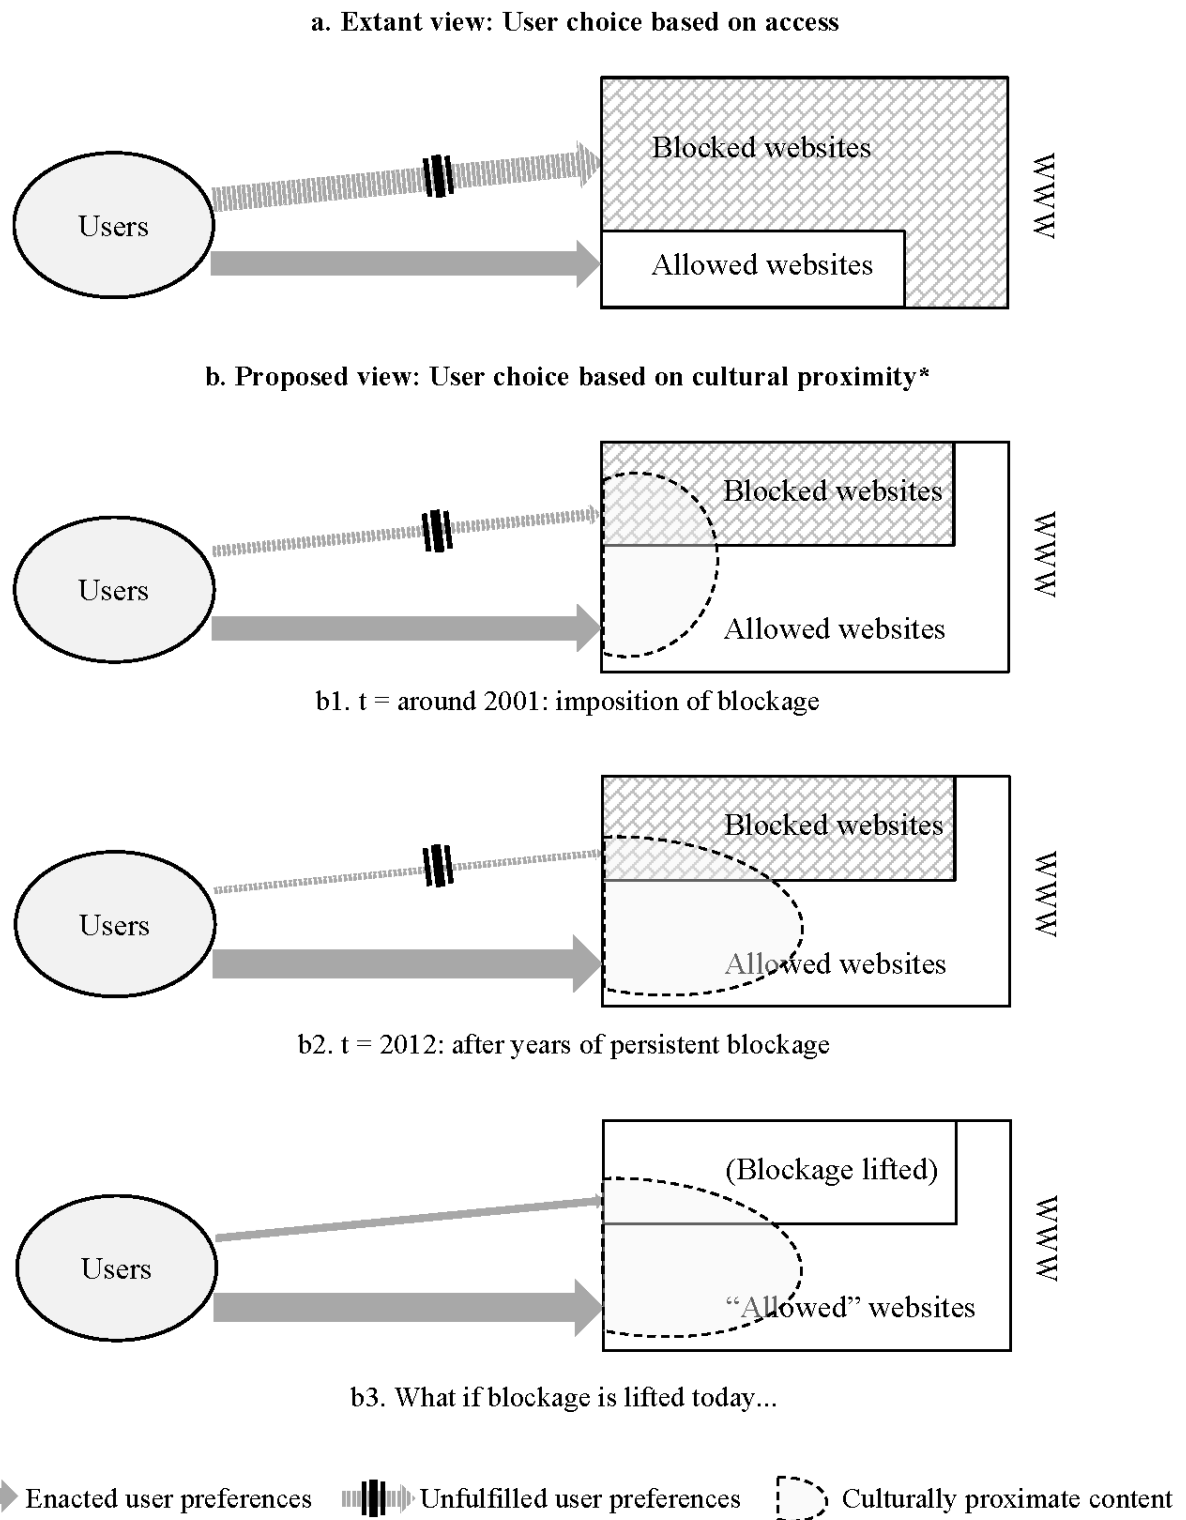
a. Extant view: User choice based on access

Users

Blocked websites

Allowed websites

WWW

b. Proposed view: User choice based on cultural proximity*

Users

Blocked websites

Allowed websites

WWW

b1. t = around 2001: imposition of blockage

Users

Blocked websites

Allowed websites

WWW

b2. t = 2012: after years of persistent blockage

Users

(Blockage lifted)

"Allowed" websites

WWW

b3. What if blockage is lifted today...

Enacted user preferences Unfulfilled user preferences Culturally proximate content